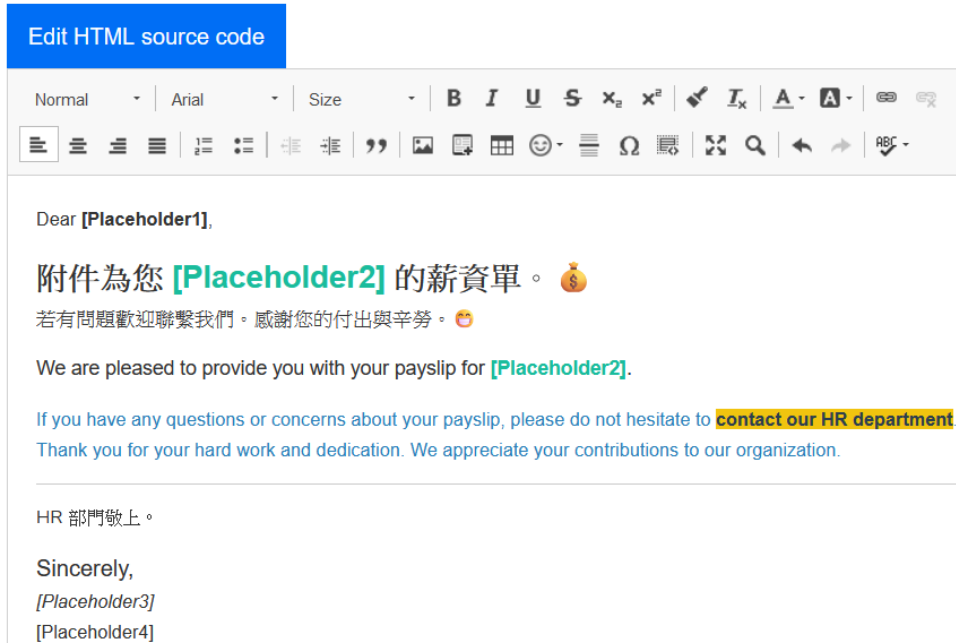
Edit HTML source code

Normal Arial Size B I U S $x_2$ $x^2$ $T_x$ A A

Dear **[Placeholder1]**,

附件為您 **[Placeholder2]** 的薪資單。💰

若有問題歡迎聯繫我們。感謝您的付出與辛勞。😁

We are pleased to provide you with your payslip for **[Placeholder2]**.

If you have any questions or concerns about your payslip, please do not hesitate to **contact our HR department**. Thank you for your hard work and dedication. We appreciate your contributions to our organization.

HR 部門敬上。

Sincerely,
*[Placeholder3]*
[Placeholder4]